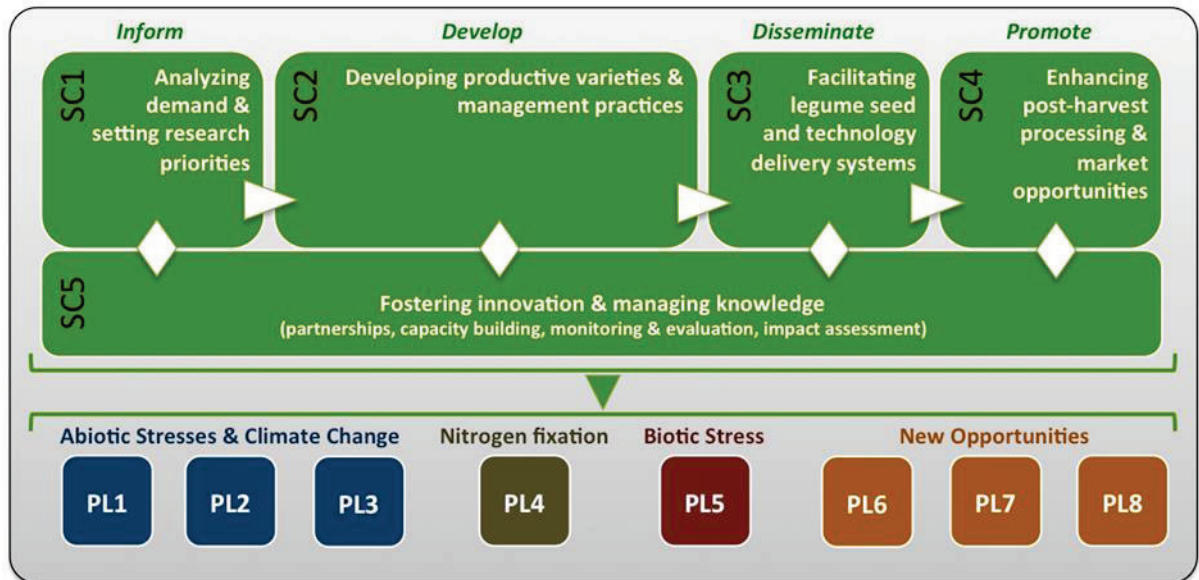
Inform

Develop

Disseminate

Promote

SC1 Analyzing demand & setting research priorities

SC2 Developing productive varieties & management practices

SC3 Facilitating legume seed and technology delivery systems

SC4 Enhancing post-harvest processing & market opportunities

SC5 Fostering innovation & managing knowledge
(partnerships, capacity building, monitoring & evaluation, impact assessment)

Abiotic Stresses & Climate Change

PL1

PL2

PL3

Nitrogen fixation

PL4

Biotic Stress

PL5

New Opportunities

PL6

PL7

PL8